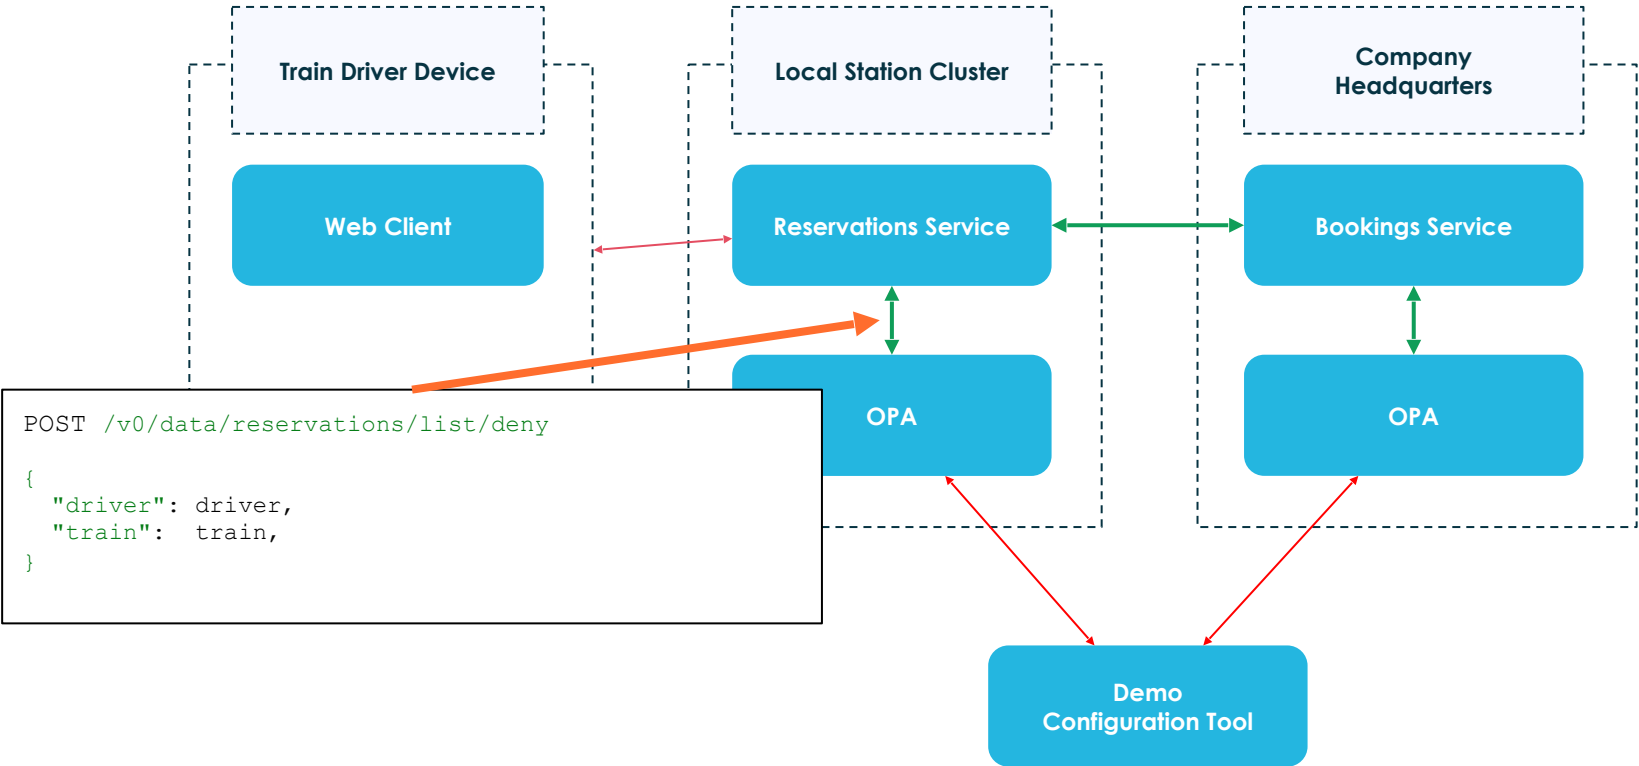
Train Driver Device

Local Station Cluster

Company Headquarters

Web Client

Reservations Service

Bookings Service

OPA

OPA

POST /v0/data/reservations/list/deny

{
"driver": driver,
"train": train,
}

Demo Configuration Tool